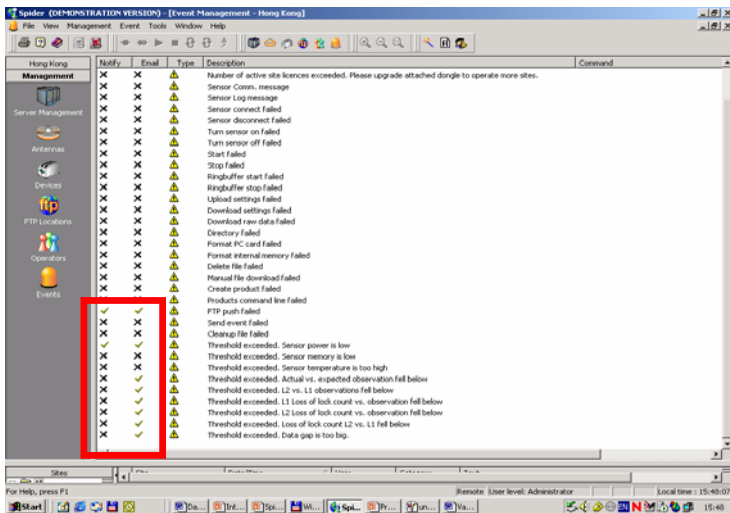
Spider (DEMONSTRATION VERSION) - [Event Management - Hong Kong]

File View Management Event Tools Window Help

Hong Kong
Management
Server Management
Antennas
Devices
FTP Locations
Operators
Events

| Notify | Email | Type | Description | Command |
|---|---|---|---|---|
| ✕ | ✕ | ⚠ | Number of active site licences exceeded. Please upgrade attached dongle to operate more sites. | |
| ✕ | ✕ | ⚠ | Sensor Comm. message | |
| ✕ | ✕ | ⚠ | Sensor Log message | |
| ✕ | ✕ | ⚠ | Sensor connect failed | |
| ✕ | ✕ | ⚠ | Sensor disconnect failed | |
| ✕ | ✕ | ⚠ | Turn sensor on failed | |
| ✕ | ✕ | ⚠ | Turn sensor off failed | |
| ✕ | ✕ | ⚠ | Start failed | |
| ✕ | ✕ | ⚠ | Stop failed | |
| ✕ | ✕ | ⚠ | Ringbuffer start failed | |
| ✕ | ✕ | ⚠ | Ringbuffer stop failed | |
| ✕ | ✕ | ⚠ | Upload settings failed | |
| ✕ | ✕ | ⚠ | Download settings failed | |
| ✕ | ✕ | ⚠ | Download raw data failed | |
| ✕ | ✕ | ⚠ | Directory failed | |
| ✕ | ✕ | ⚠ | Format PC card failed | |
| ✕ | ✕ | ⚠ | Format internal memory failed | |
| ✕ | ✕ | ⚠ | Delete file failed | |
| ✕ | ✕ | ⚠ | Manual file download failed | |
| ✕ | ✕ | ⚠ | Create product failed | |
| ✕ | ✕ | ⚠ | Products command line failed | |
| ✓ | ✓ | ⚠ | FTP push failed | |
| ✕ | ✕ | ⚠ | Send event failed | |
| ✕ | ✕ | ⚠ | Cleanup file failed | |
| ✓ | ✓ | ⚠ | Threshold exceeded. Sensor power is low | |
| ✕ | ✕ | ⚠ | Threshold exceeded. Sensor memory is low | |
| ✕ | ✕ | ⚠ | Threshold exceeded. Sensor temperature is too high | |
| ✕ | ✓ | ⚠ | Threshold exceeded. Actual vs. expected observation fell below | |
| ✕ | ✓ | ⚠ | Threshold exceeded. L2 vs. L1 observations fell below | |
| ✕ | ✓ | ⚠ | Threshold exceeded. L1 Loss of lock count vs. observation fell below | |
| ✕ | ✓ | ⚠ | Threshold exceeded. L2 Loss of lock count vs. observation fell below | |
| ✕ | ✓ | ⚠ | Threshold exceeded. Loss of lock count L2 vs. L1 fell below | |
| ✕ | ✓ | ⚠ | Threshold exceeded. Data gap is too big. | |

Sites

For Help, press F1 | Remote | User level: Administrator | Local time : 15:48:07

Start | Da... | Int... | Spi... | Wi... | Spi... | Pr... | un... | Va... | 15:48